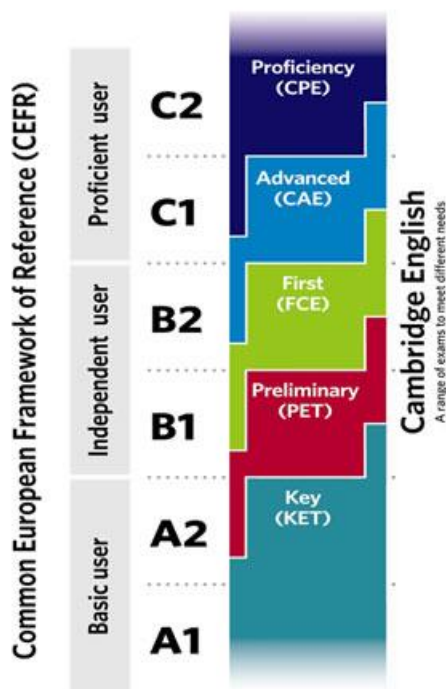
Common European Framework of Reference (CEFR)

Proficient user

C2

C1

Independent user

B2

B1

Basic user

A2

A1

Proficiency
(CPE)

Advanced
(CAE)

First
(FCE)

Preliminary
(PET)

Key
(KET)

Cambridge English
A range of exams to meet different needs